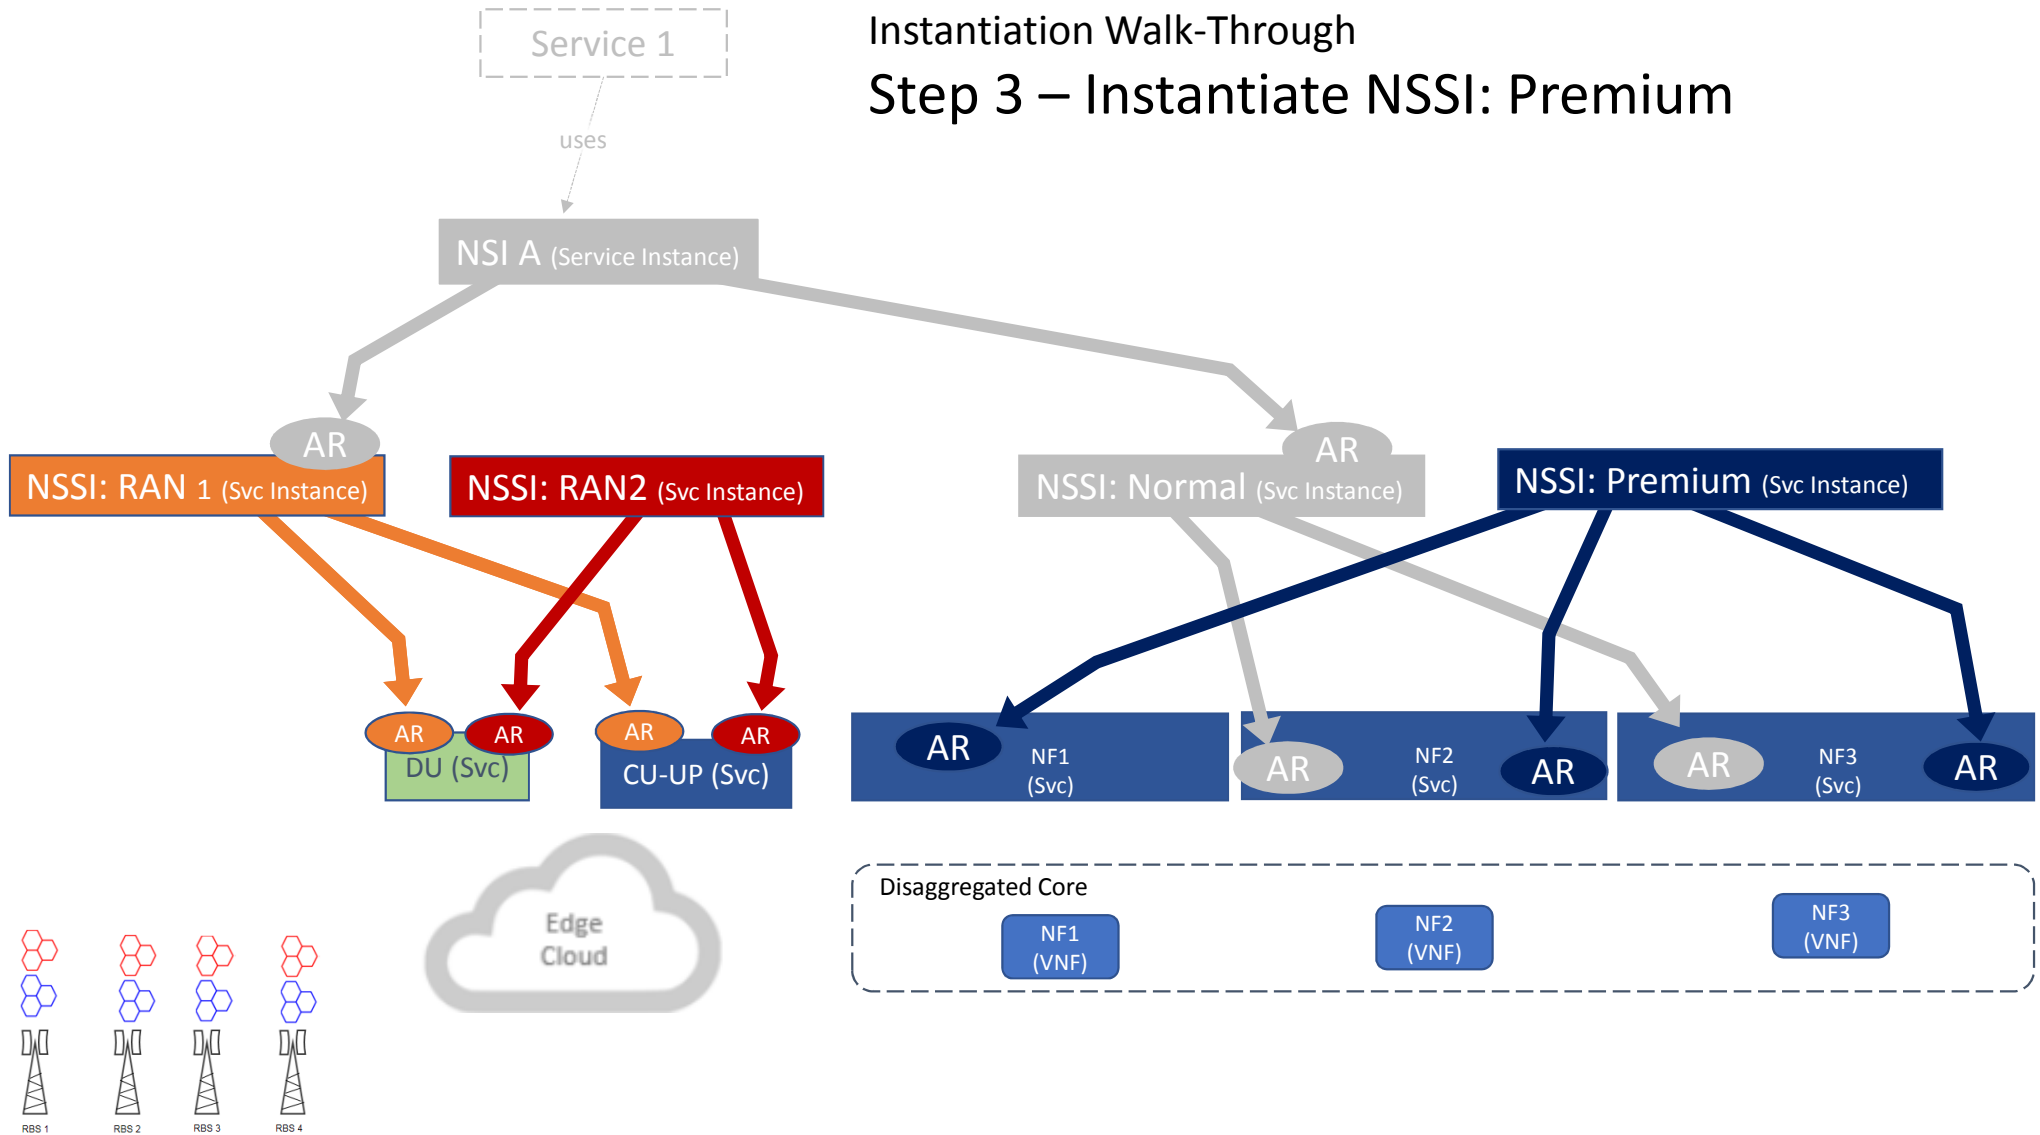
Service 1

uses

Instantiation Walk-Through

Step 3 – Instantiate NSSI: Premium

NSI A (Service Instance)

AR

NSSI: RAN 1 (Svc Instance)

NSSI: RAN2 (Svc Instance)

AR

NSSI: Normal (Svc Instance)

NSSI: Premium (Svc Instance)

AR AR
DU (Svc)

AR AR
CU-UP (Svc)

AR NF1 (Svc)

AR NF2 (Svc) AR

AR NF3 (Svc) AR

Edge Cloud

Disaggregated Core

NF1 (VNF)

NF2 (VNF)

NF3 (VNF)

RBS 1 RBS 2 RBS 3 RBS 4